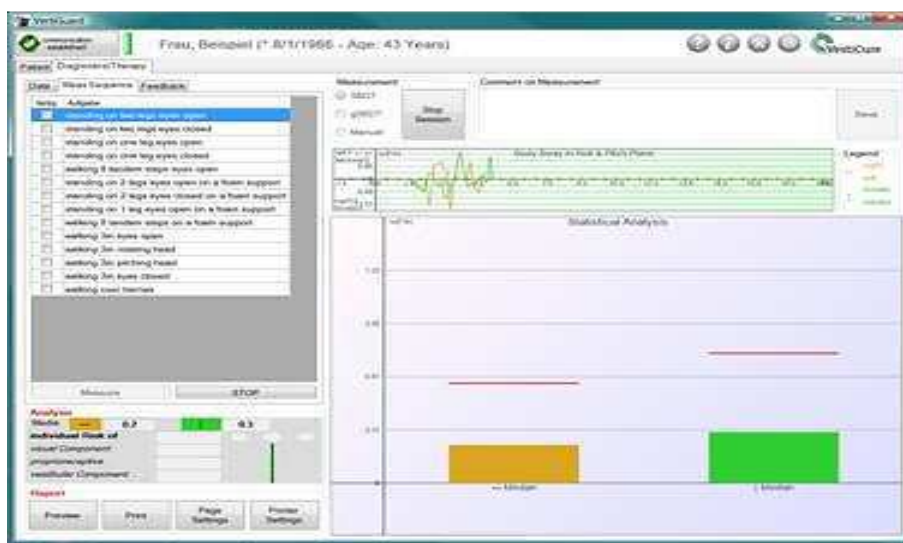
VertiGuard

communication established

Frau, Beispiel (* 8/1/1966 - Age: 43 Years)

VertiGuard

Patient | Diagnostics/Therapy

Data | Stress Sequence | Feedback

Selection | Aufgabe

standing on two legs eyes open
standing on two legs eyes closed
standing on one leg eyes open
standing on one leg eyes closed
walking 8 tandem steps eyes open
standing on 2 legs eyes open on a foam support
standing on 2 legs eyes closed on a foam support
standing on 1 leg eyes open on a foam support
walking 8 tandem steps on a foam support
walking 3m eyes open
walking 3m rotating head
walking 3m pitching head
walking 3m eyes closed
walking over barriers

Measure | STOP

Analysis

Media | 0.7 | 0.3

individual Risk of

visual Component

proprioceptive

vestibular Component

Report

Preview | Print | Page Settings | Printer Settings

Measurement

SBDT

gSBDT

Manual

Stop Session

Comment on Measurement

Save

Body Sway in Roll & Pitch Plane

Legend

Statistical Analysis

Median | Median